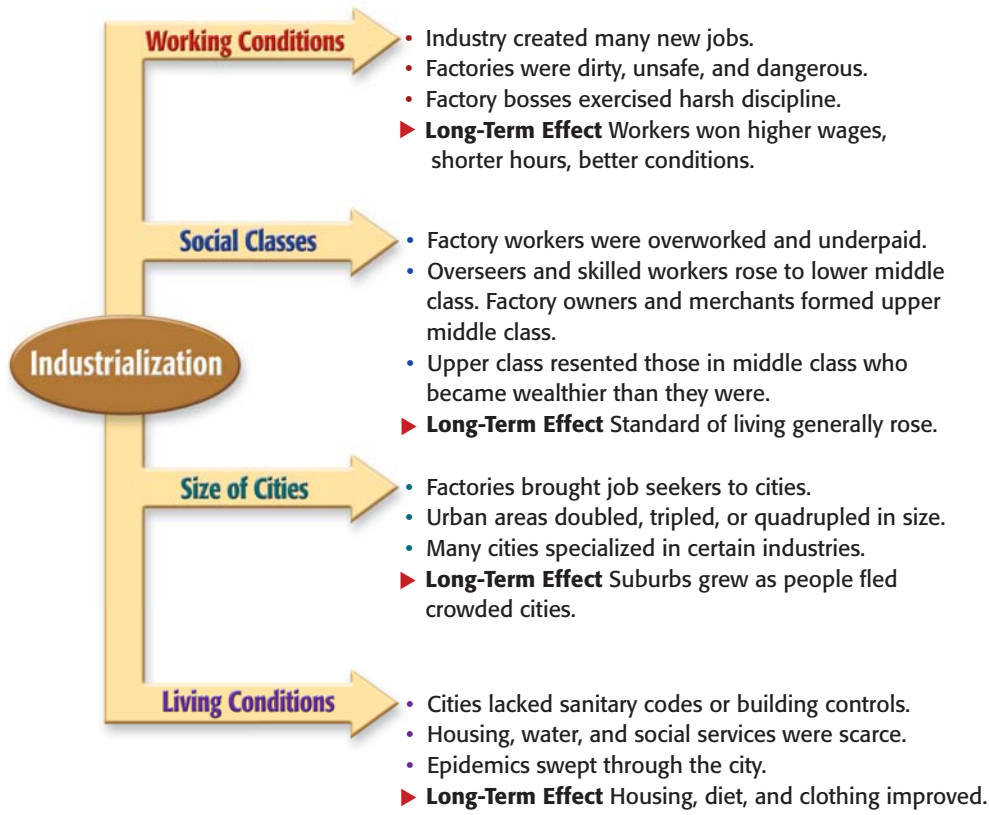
Industrialization

Working Conditions
• Industry created many new jobs.
• Factories were dirty, unsafe, and dangerous.
• Factory bosses exercised harsh discipline.
▶ **Long-Term Effect** Workers won higher wages, shorter hours, better conditions.

Social Classes
• Factory workers were overworked and underpaid.
• Overseers and skilled workers rose to lower middle class. Factory owners and merchants formed upper middle class.
• Upper class resented those in middle class who became wealthier than they were.
▶ **Long-Term Effect** Standard of living generally rose.

Size of Cities
• Factories brought job seekers to cities.
• Urban areas doubled, tripled, or quadrupled in size.
• Many cities specialized in certain industries.
▶ **Long-Term Effect** Suburbs grew as people fled crowded cities.

Living Conditions
• Cities lacked sanitary codes or building controls.
• Housing, water, and social services were scarce.
• Epidemics swept through the city.
▶ **Long-Term Effect** Housing, diet, and clothing improved.